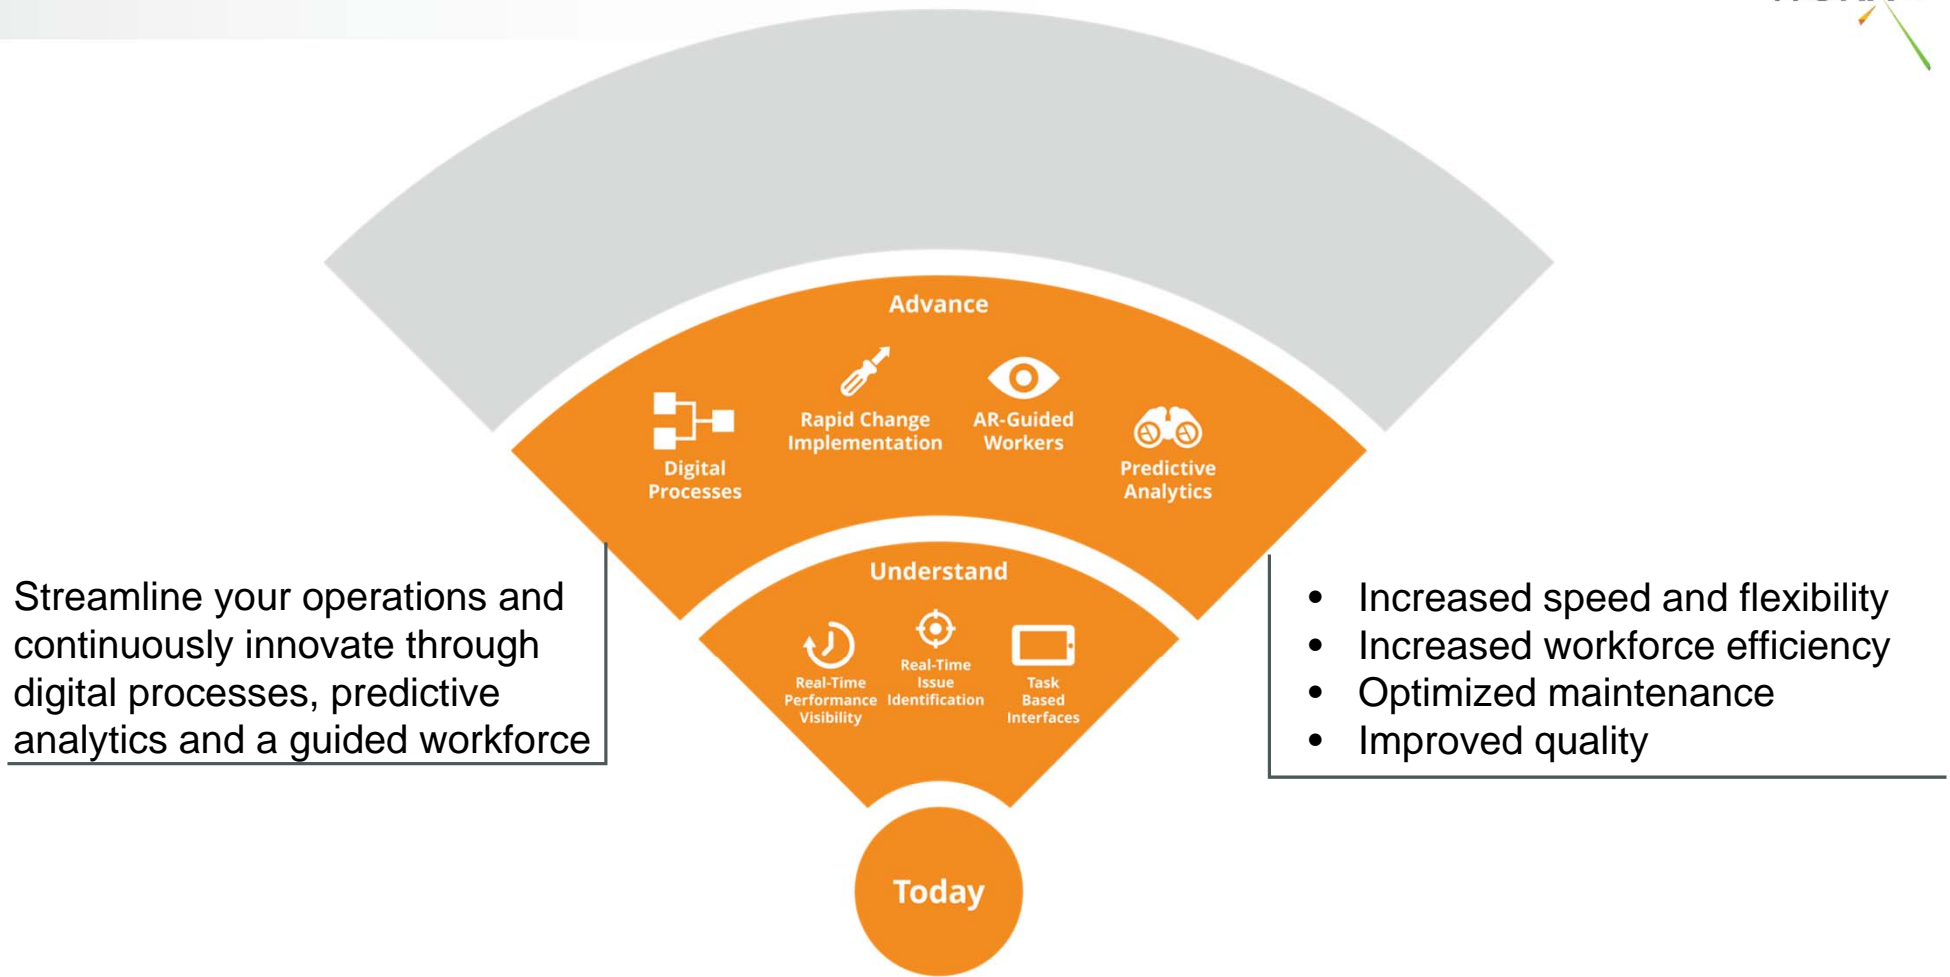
Advance

Digital Processes

Rapid Change Implementation

AR-Guided Workers

Predictive Analytics

Understand

Real-Time Performance Visibility

Real-Time Issue Identification

Task Based Interfaces

Today

Streamline your operations and continuously innovate through digital processes, predictive analytics and a guided workforce

- Increased speed and flexibility
- Increased workforce efficiency
- Optimized maintenance
- Improved quality